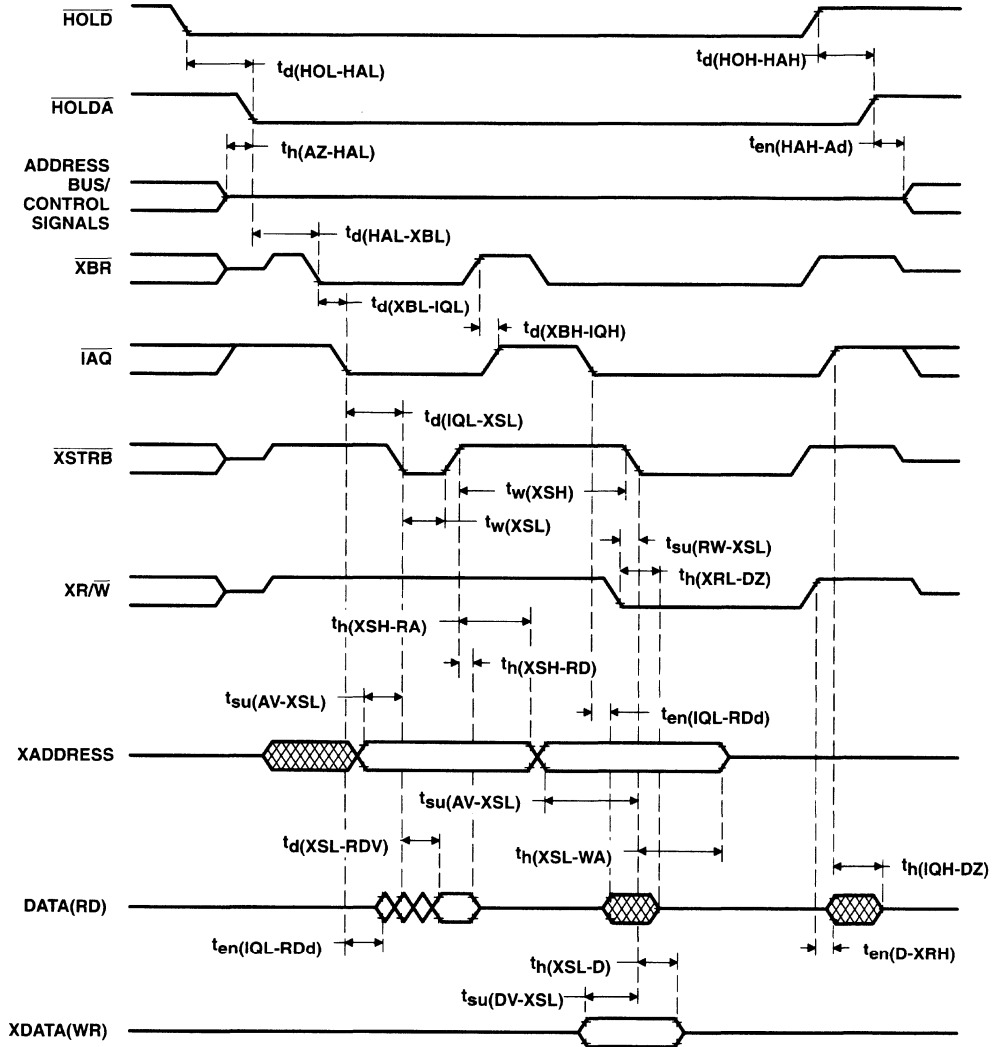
$\overline{HOLD}$

$t_{d(HOL-HAL)}$

$t_{d(HOH-HAH)}$

$\overline{HOLDA}$

$t_{h(AZ-HAL)}$

$t_{en(HAH-Ad)}$

ADDRESS BUS/ CONTROL SIGNALS

$t_{d(HAL-XBL)}$

$\overline{XBR}$

$t_{d(XBL-IQL)}$

$t_{d(XBH-IQH)}$

$\overline{IAQ}$

$t_{d(IQL-XSL)}$

$\overline{XSTRB}$

$t_{w(XSH)}$

$t_{w(XSL)}$

$t_{su(RW-XSL)}$

$t_{h(XRL-DZ)}$

XR/$\overline{W}$

$t_{h(XSH-RA)}$

$t_{h(XSH-RD)}$

$t_{su(AV-XSL)}$

$t_{en(IQL-RDd)}$

XADDRESS

$t_{su(AV-XSL)}$

$t_{d(XSL-RDV)}$

$t_{h(XSL-WA)}$

$t_{h(IQH-DZ)}$

DATA(RD)

$t_{en(IQL-RDd)}$

$t_{en(D-XRH)}$

$t_{h(XSL-D)}$

$t_{su(DV-XSL)}$

XDATA(WR)